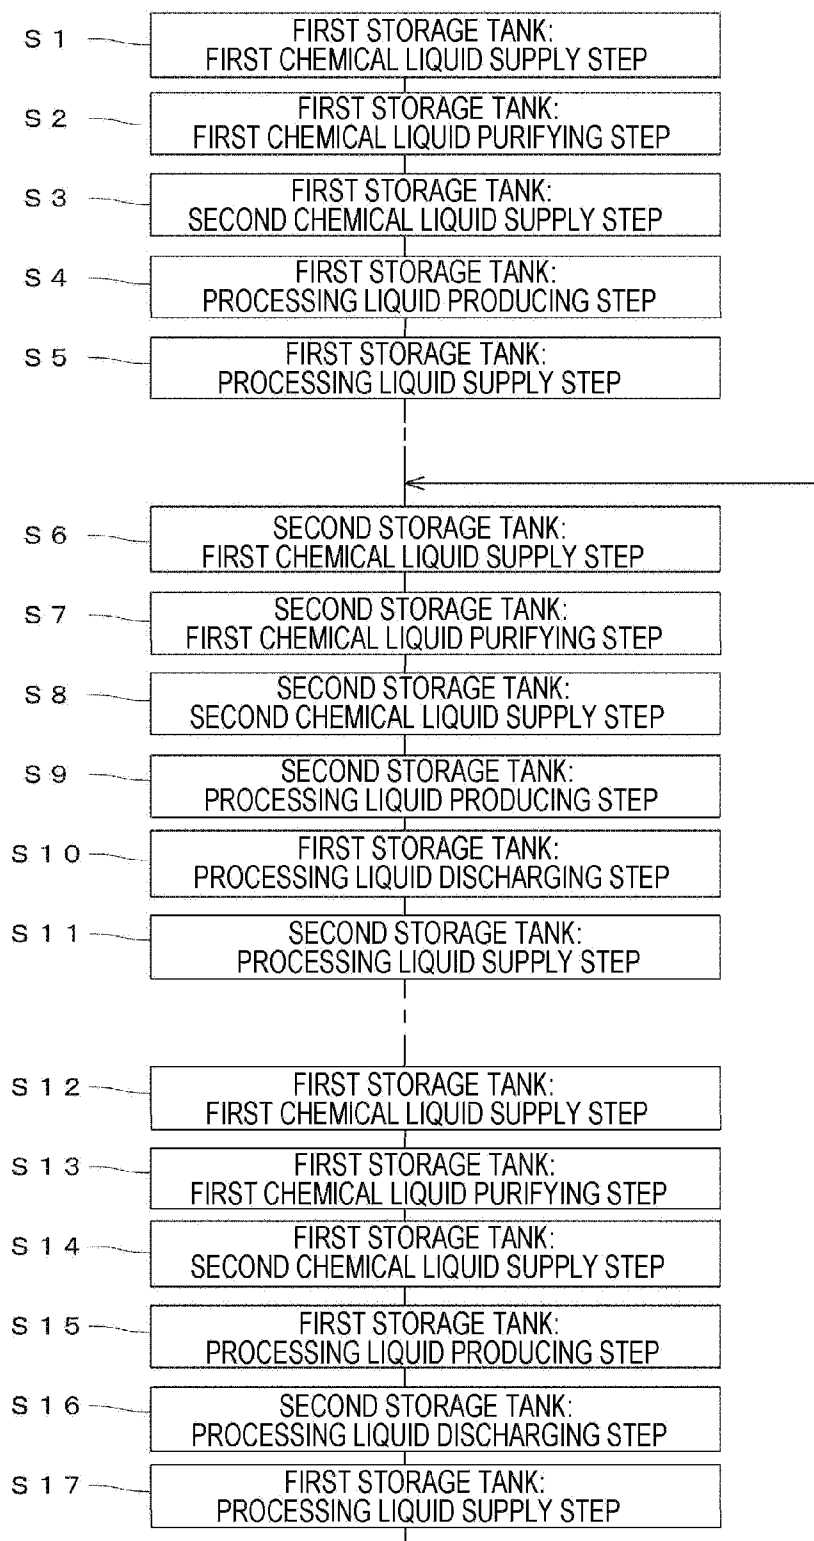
S1
FIRST STORAGE TANK: FIRST CHEMICAL LIQUID SUPPLY STEP

S2
FIRST STORAGE TANK: FIRST CHEMICAL LIQUID PURIFYING STEP

S3
FIRST STORAGE TANK: SECOND CHEMICAL LIQUID SUPPLY STEP

S4
FIRST STORAGE TANK: PROCESSING LIQUID PRODUCING STEP

S5
FIRST STORAGE TANK: PROCESSING LIQUID SUPPLY STEP

S6
SECOND STORAGE TANK: FIRST CHEMICAL LIQUID SUPPLY STEP

S7
SECOND STORAGE TANK: FIRST CHEMICAL LIQUID PURIFYING STEP

S8
SECOND STORAGE TANK: SECOND CHEMICAL LIQUID SUPPLY STEP

S9
SECOND STORAGE TANK: PROCESSING LIQUID PRODUCING STEP

S10
FIRST STORAGE TANK: PROCESSING LIQUID DISCHARGING STEP

S11
SECOND STORAGE TANK: PROCESSING LIQUID SUPPLY STEP

S12
FIRST STORAGE TANK: FIRST CHEMICAL LIQUID SUPPLY STEP

S13
FIRST STORAGE TANK: FIRST CHEMICAL LIQUID PURIFYING STEP

S14
FIRST STORAGE TANK: SECOND CHEMICAL LIQUID SUPPLY STEP

S15
FIRST STORAGE TANK: PROCESSING LIQUID PRODUCING STEP

S16
SECOND STORAGE TANK: PROCESSING LIQUID DISCHARGING STEP

S17
FIRST STORAGE TANK: PROCESSING LIQUID SUPPLY STEP